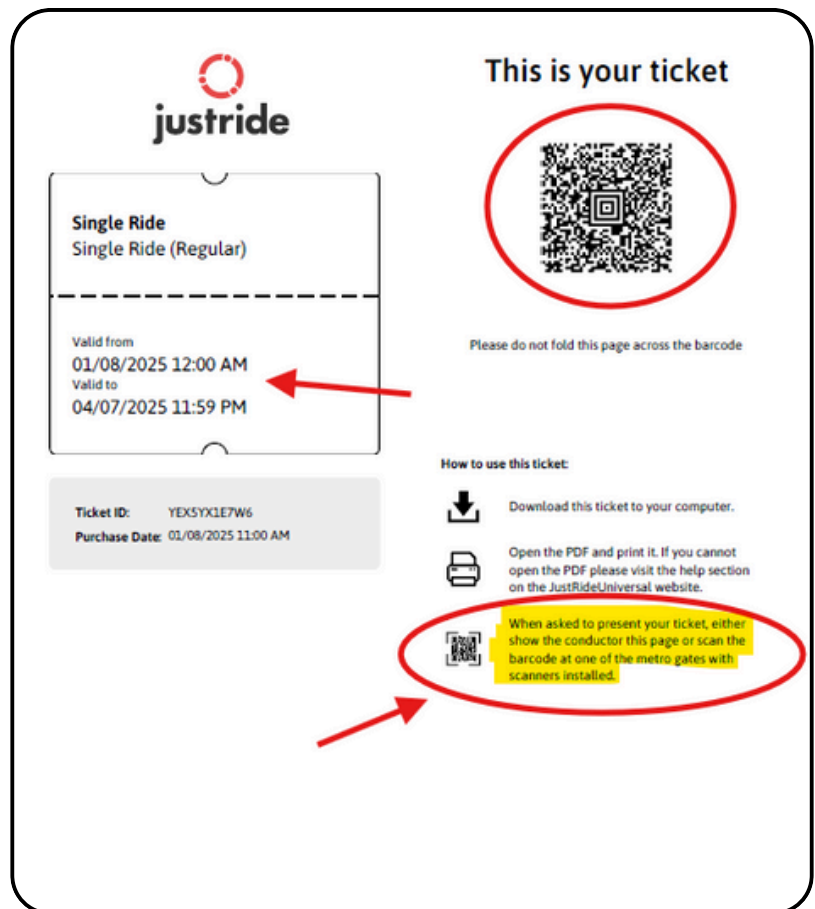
justride

Single Ride
Single Ride (Regular)

Valid from
01/08/2025 12:00 AM
Valid to
04/07/2025 11:59 PM

Ticket ID: YEX5YX1E7W6
Purchase Date: 01/08/2025 11:00 AM

This is your ticket

Please do not fold this page across the barcode

How to use this ticket:

Download this ticket to your computer.

Open the PDF and print it. If you cannot open the PDF please visit the help section on the JustRideUniversal website.

When asked to present your ticket, either show the conductor this page or scan the barcode at one of the metro gates with scanners installed.